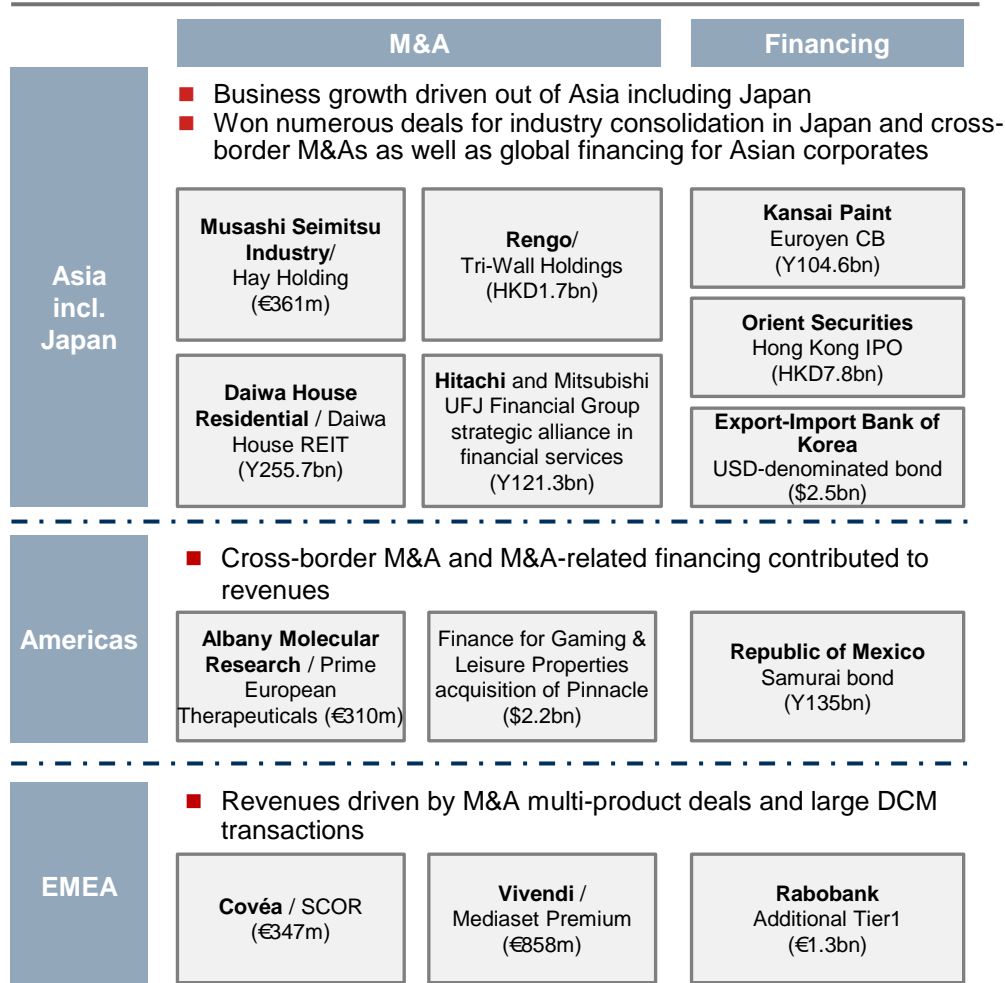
M&A

Financing

Asia incl. Japan

Business growth driven out of Asia including Japan

Won numerous deals for industry consolidation in Japan and cross-border M&As as well as global financing for Asian corporates

**Musashi Seimitsu Industry**/ Hay Holding (€361m)

**Rengo**/ Tri-Wall Holdings (HKD1.7bn)

**Kansai Paint** Euroyen CB (Y104.6bn)

**Orient Securities** Hong Kong IPO (HKD7.8bn)

**Daiwa House Residential** / Daiwa House REIT (Y255.7bn)

**Hitachi** and Mitsubishi UFJ Financial Group strategic alliance in financial services (Y121.3bn)

**Export-Import Bank of Korea** USD-denominated bond ($2.5bn)

Americas

Cross-border M&A and M&A-related financing contributed to revenues

**Albany Molecular Research** / Prime European Therapeuticals (€310m)

Finance for Gaming & Leisure Properties acquisition of Pinnacle ($2.2bn)

**Republic of Mexico** Samurai bond (Y135bn)

EMEA

Revenues driven by M&A multi-product deals and large DCM transactions

**Covéa** / SCOR (€347m)

**Vivendi** / Mediaset Premium (€858m)

**Rabobank** Additional Tier1 (€1.3bn)